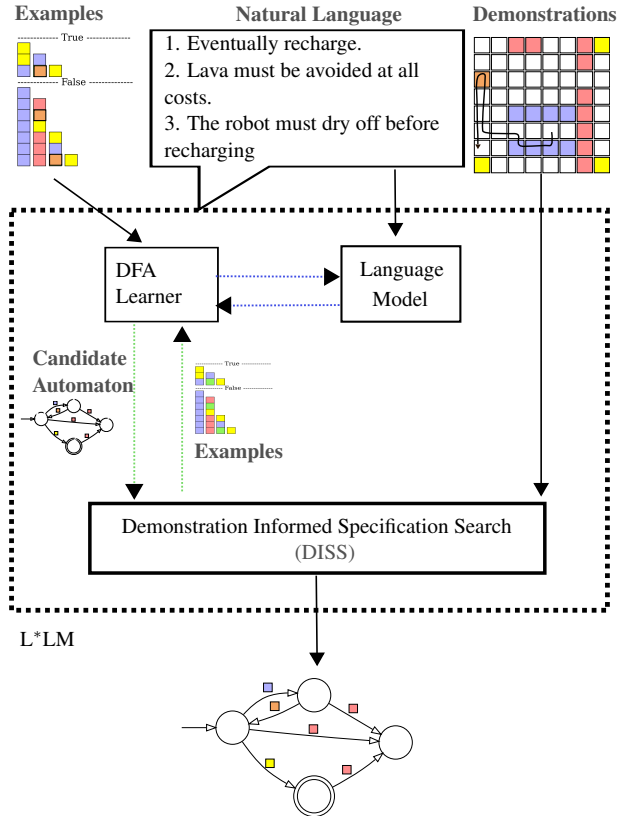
Examples

True

False

Natural Language

1. Eventually recharge.
2. Lava must be avoided at all costs.
3. The robot must dry off before recharging

Demonstrations

DFA Learner

Language Model

Candidate Automaton

True

False

Examples

Demonstration Informed Specification Search (DISS)

L*LM